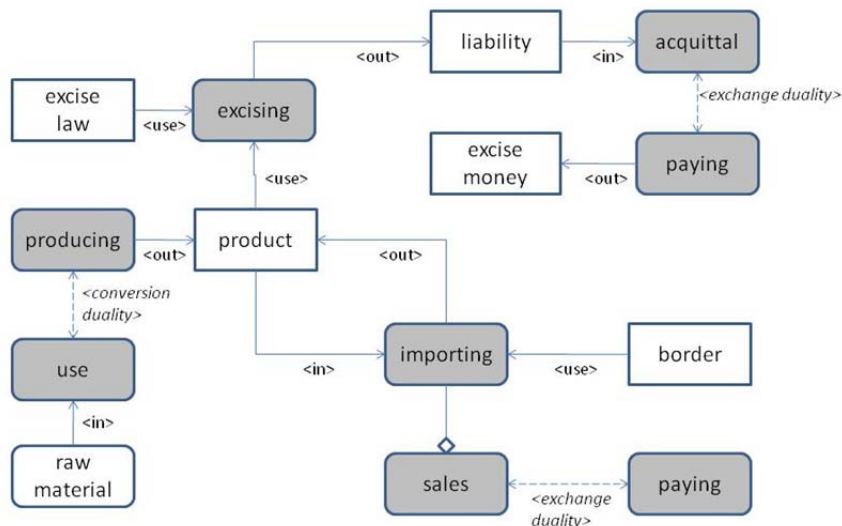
liability

<out>

<in>

acquittal

excise law

<use>

excising

<exchange duality>

excise money

<out>

paying

<use>

producing

<out>

product

<out>

<conversion duality>

use

<in>

importing

<use>

border

<in>

raw material

sales

<exchange duality>

paying